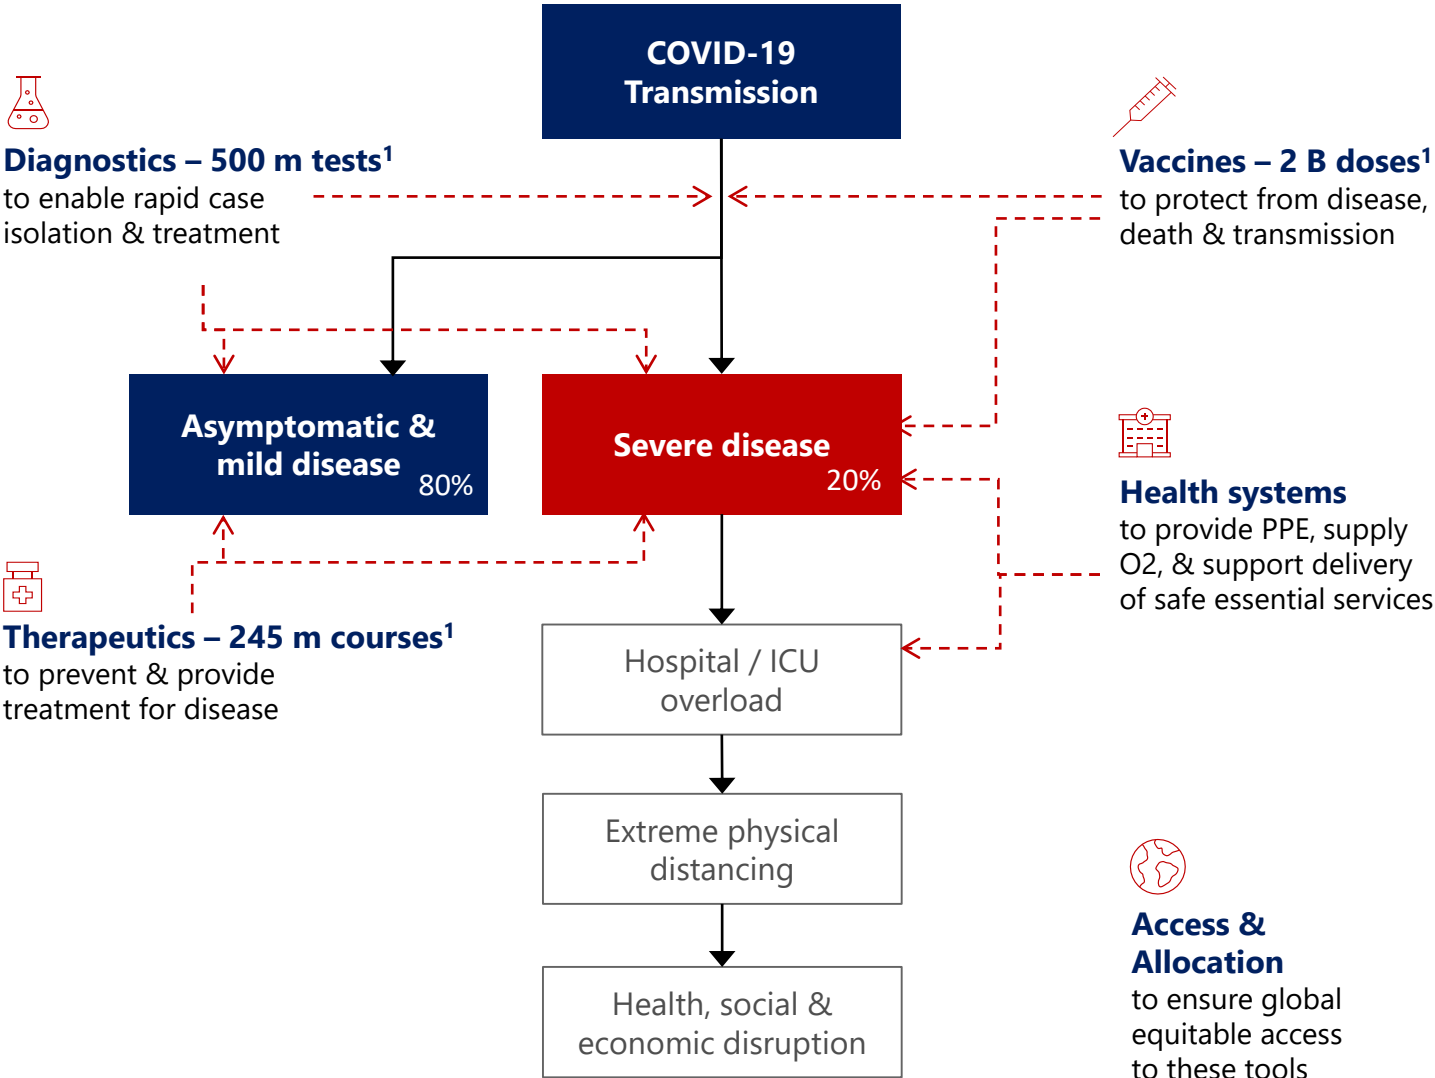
COVID-19 Transmission

Diagnostics – 500 m tests$^1$
to enable rapid case isolation & treatment

Vaccines – 2 B doses$^1$
to protect from disease, death & transmission

Asymptomatic & mild disease 80%

Severe disease 20%

Health systems
to provide PPE, supply O2, & support delivery of safe essential services

Therapeutics – 245 m courses$^1$
to prevent & provide treatment for disease

Hospital / ICU overload

Extreme physical distancing

Health, social & economic disruption

Access & Allocation
to ensure global equitable access to these tools